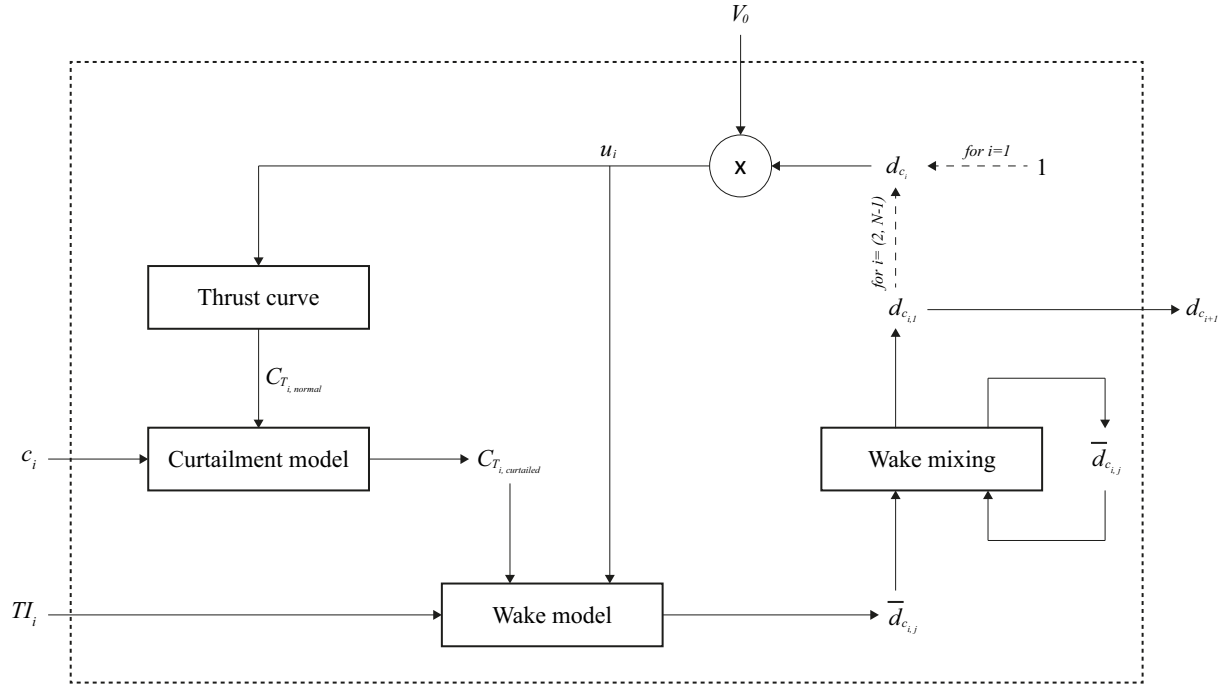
$V_0$

$u_i$

x

$d_{c_i}$

for i=1

1

for i= (2, N-1)

Thrust curve

$d_{c_{i,1}}$

$d_{c_{i+1}}$

$C_{T_{i,normal}}$

$c_i$

Curtailment model

$C_{T_{i,curtailed}}$

Wake mixing

$\overline{d}_{c_{i,j}}$

$TI_i$

Wake model

$\overline{d}_{c_{i,j}}$